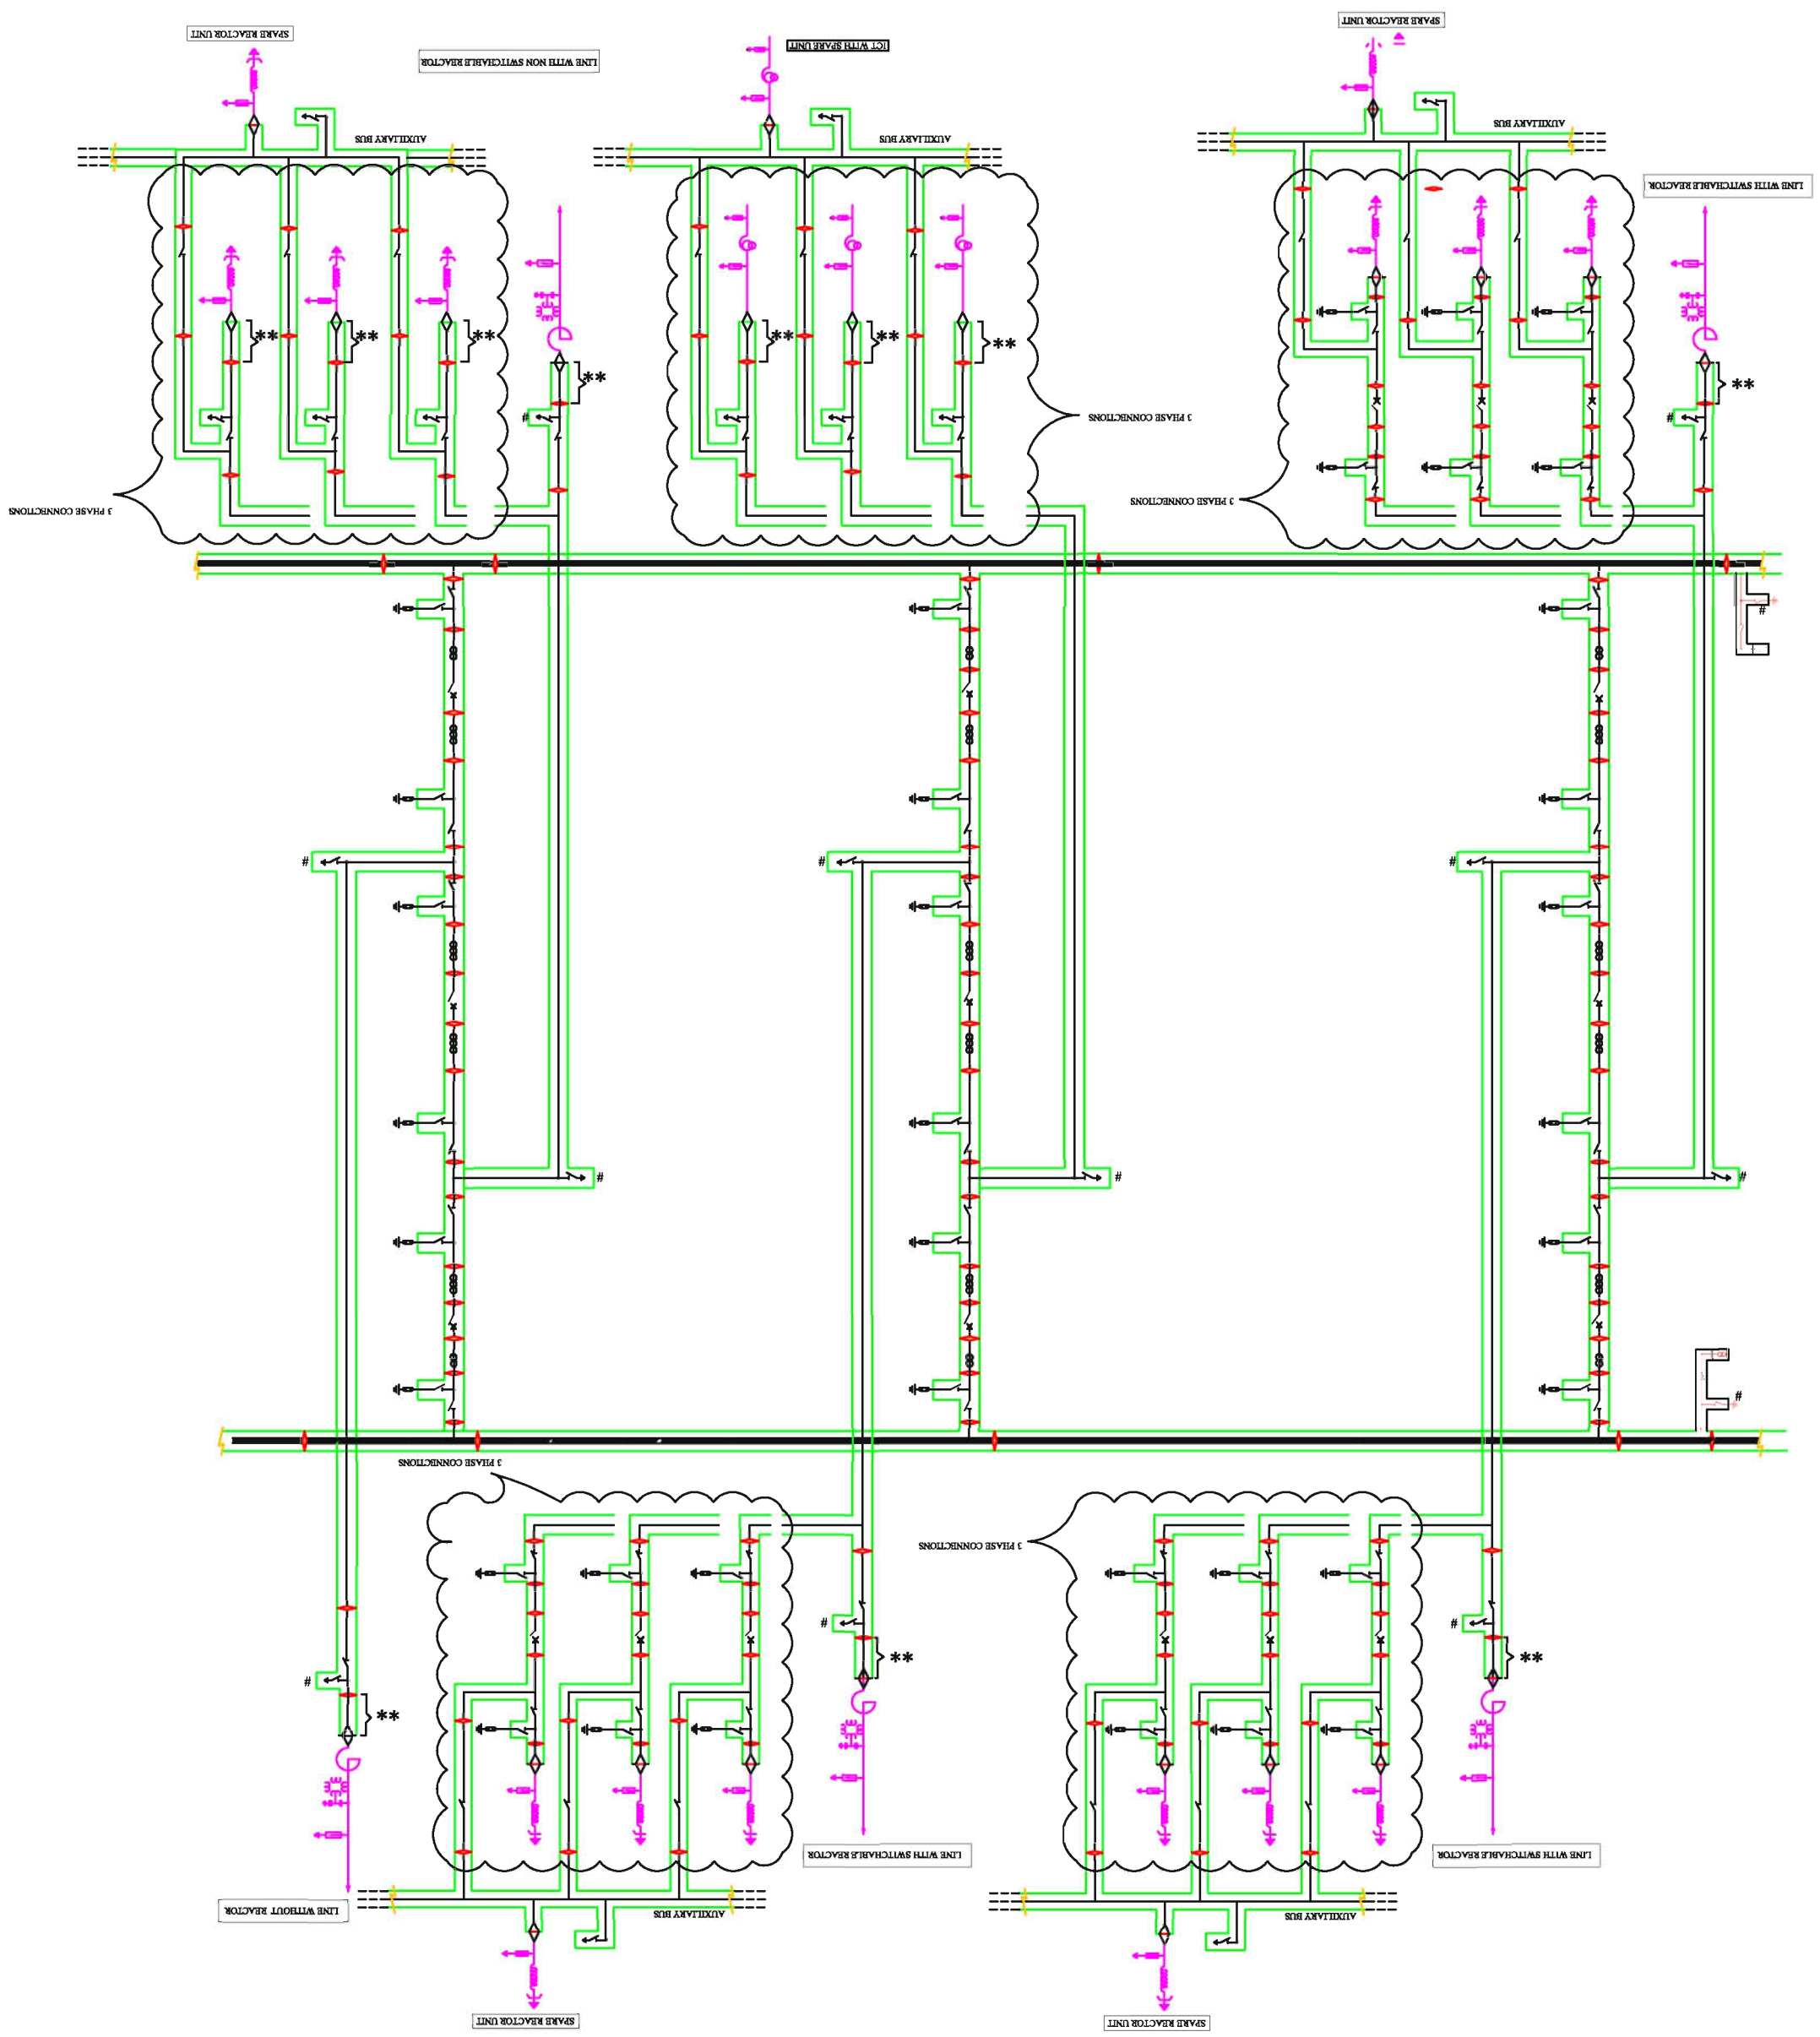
SPARE REACTOR UNIT

LINE WITH NON SWITCHABLE REACTOR

ICT WITH SPARE UNIT

SPARE REACTOR UNIT

AUXILIARY BUS

AUXILIARY BUS

AUXILIARY BUS

LINE WITH SWITCHABLE REACTOR

**

**

**

**

**

**

**

**

3 PHASE CONNECTIONS

3 PHASE CONNECTIONS

3 PHASE CONNECTIONS

#

#

#

#

#

#

#

#

#

3 PHASE CONNECTIONS

3 PHASE CONNECTIONS

#

**

#

**

#

**

LINE WITHOUT REACTOR

LINE WITH SWITCHABLE REACTOR

LINE WITH SWITCHABLE REACTOR

AUXILIARY BUS

AUXILIARY BUS

SPARE REACTOR UNIT

SPARE REACTOR UNIT